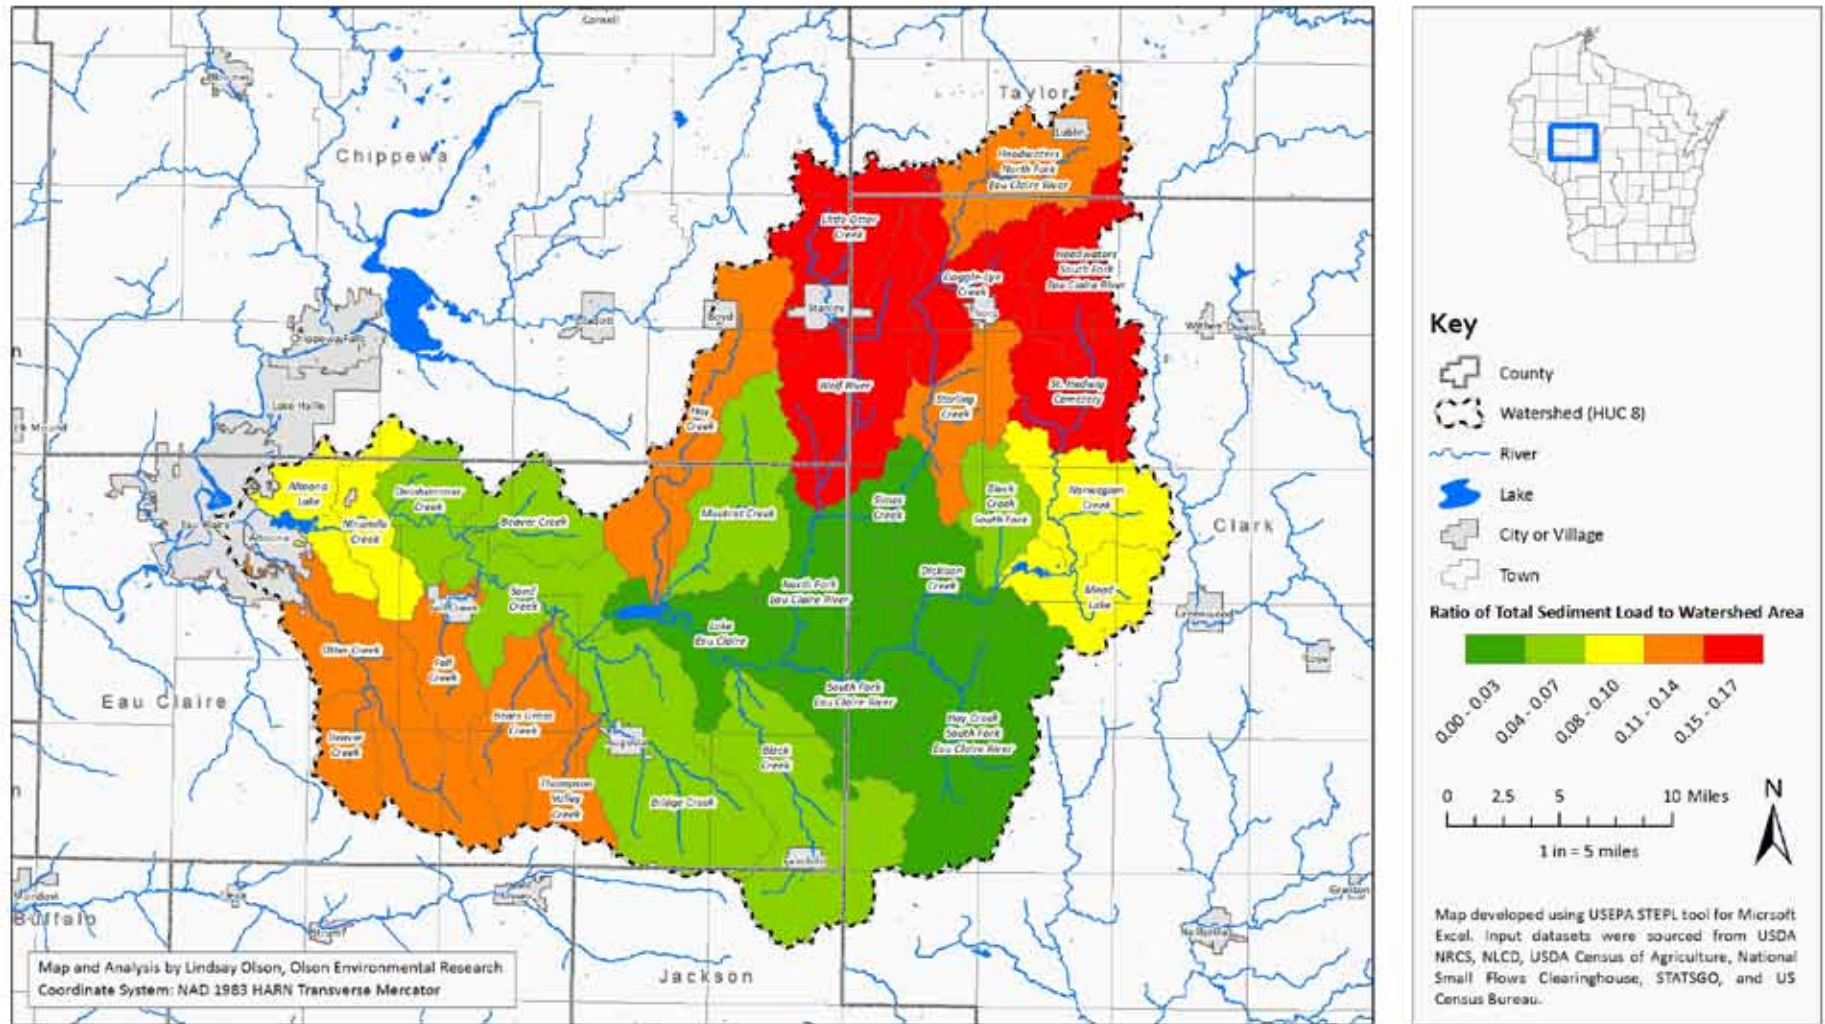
Cornell

Taylor

Chippewa

Lublin

Headwaters North Fork Eau Claire River

Little Otter Creek

Goggle-Eye Creek

Headwaters South Fork Eau Claire River

Stanley

Boyd

Cadott

Chippewa Falls

Lake Hallie

Withee

Wolf River

Sterling Creek

St. Hedwig Cemetery

Hay Creek

Altoona Lake

Onion River Creek

Beaver Creek

Mudrat Creek

Rock Creek

Black Creek South Fork

Norwegian Creek

Clark

Eau Claire

Altoona

Muskrat Creek

Sand Creek

Fall Creek

North Fork Eau Claire River

Dickinson Creek

Mead Lake

Lake Eau Claire

Otter Creek

Fall Creek

Eau Claire

Bears Grass Creek

South Fork Eau Claire River

Hay Creek South Fork Eau Claire River

Beaver Creek

Augusta

Black Creek

Thompson Valley Creek

Bridge Creek

Fairchild

Buffalo

Jackson

Map and Analysis by Lindsay Olson, Olson Environmental Research
Coordinate System: NAD 1983 HARN Transverse Mercator

Key
County
Watershed (HUC 8)
River
Lake
City or Village
Town

Ratio of Total Sediment Load to Watershed Area
0.00 - 0.03
0.04 - 0.07
0.08 - 0.10
0.11 - 0.14
0.15 - 0.17

0 2.5 5 10 Miles
1 in = 5 miles
N

Map developed using USEPA STEPL tool for Microsoft Excel. Input datasets were sourced from USDA NRCS, NLCD, USDA Census of Agriculture, National Small Flows Clearinghouse, STATSGO, and US Census Bureau.